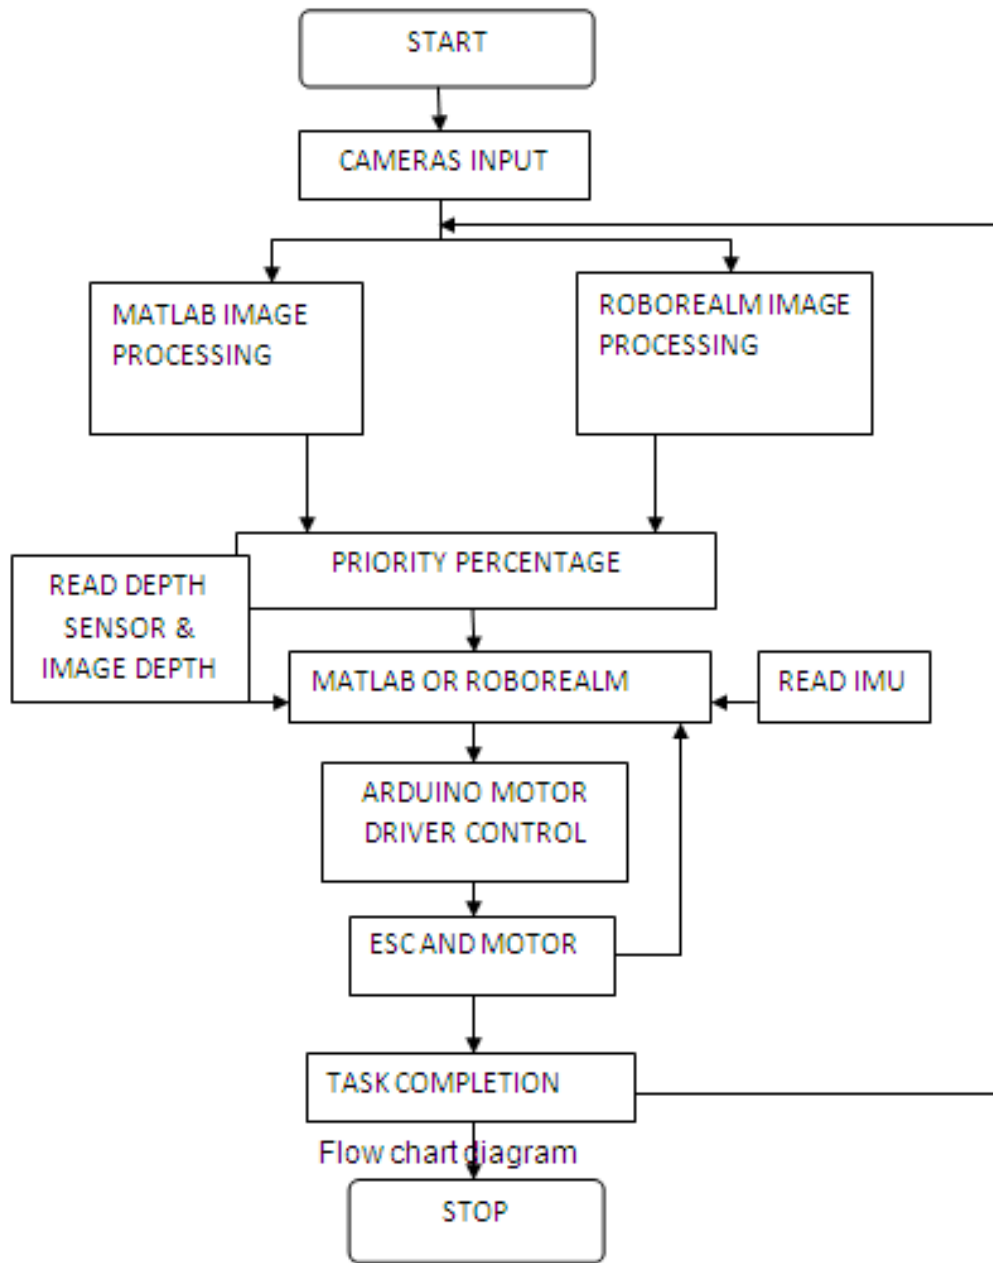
START

CAMERAS INPUT

MATLAB IMAGE PROCESSING

ROBOREALM IMAGE PROCESSING

PRIORITY PERCENTAGE

READ DEPTH SENSOR & IMAGE DEPTH

MATLAB OR ROBOREALM

READ IMU

ARDUINO MOTOR DRIVER CONTROL

ESC AND MOTOR

TASK COMPLETION

Flow chart diagram

STOP